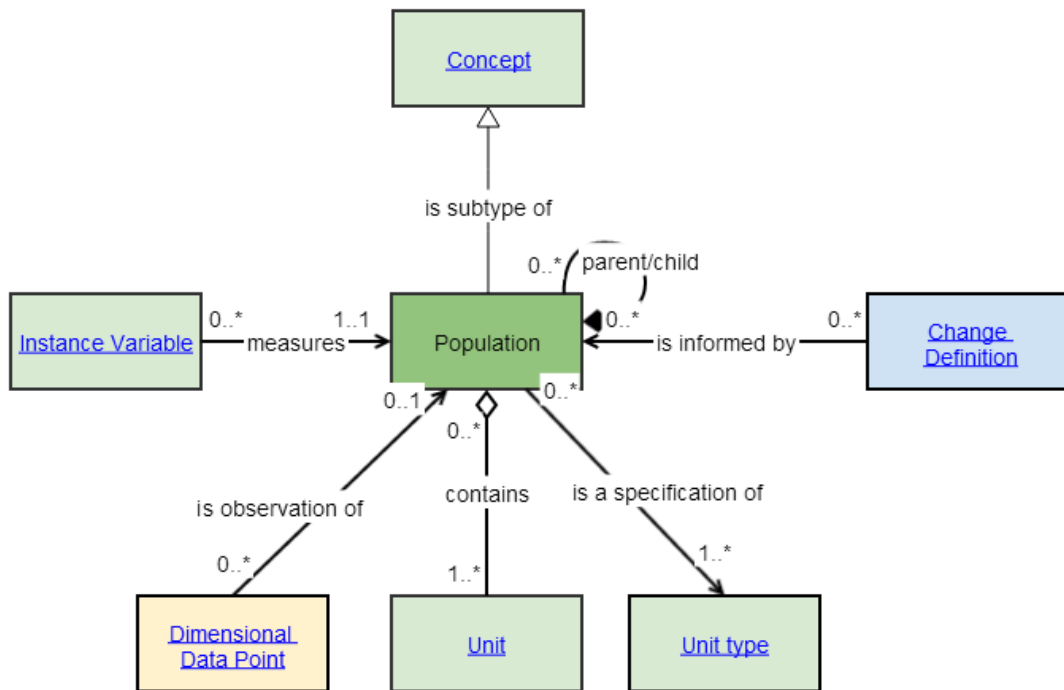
Concept

is subtype of

0..*
parent/child
0..*

Instance Variable
0..*
measures
1..1

Population

is informed by
0..*

Change Definition

0..1
0..*
0..*

is observation of
contains
is a specification of

0..*
1..*
1..*

Dimensional Data Point

Unit

Unit type